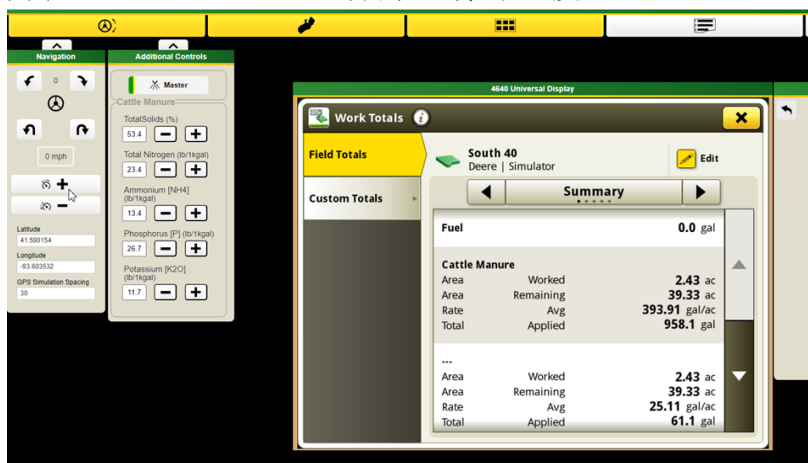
Navigation

0

0 mph

Latitude
41.590154
Longitude
-93.603532
GPS Simulation Spacing
30

Additional Controls

Master

Cattle Manure

TotalSolids (%)
53.4

Total Nitrogen (lb/1kgal)
23.4

Ammonium [NH4] (lb/1kgal)
13.4

Phosphorus [P] (lb/1kgal)
26.7

Potassium [K2O] (lb/1kgal)
11.7

4640 Universal Display

Work Totals

Field Totals

Custom Totals

South 40
Deere | Simulator

Edit

Summary

| | | |
|---|---|---|
| Fuel | | 0.0 gal |
| Cattle Manure | | |
| Area | Worked | 2.43 ac |
| Area | Remaining | 39.33 ac |
| Rate | Avg | 393.91 gal/ac |
| Total | Applied | 958.1 gal |
| --- | | |
| Area | Worked | 2.43 ac |
| Area | Remaining | 39.33 ac |
| Rate | Avg | 25.11 gal/ac |
| Total | Applied | 61.1 gal |